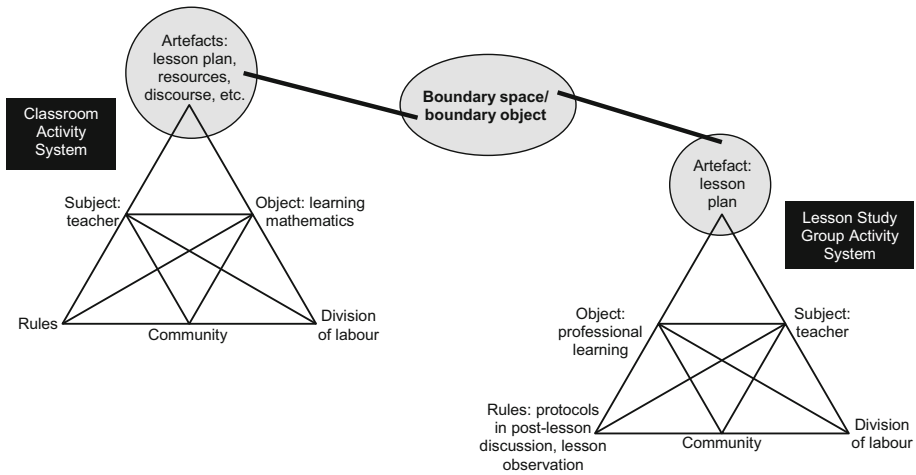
Artefacts: lesson plan, resources, discourse, etc.

Classroom Activity System

Subject: teacher

Object: learning mathematics

Rules

Community

Division of labour

Boundary space/ boundary object

Artefact: lesson plan

Lesson Study Group Activity System

Object: professional learning

Subject: teacher

Rules: protocols in post-lesson discussion, lesson observation

Community

Division of labour